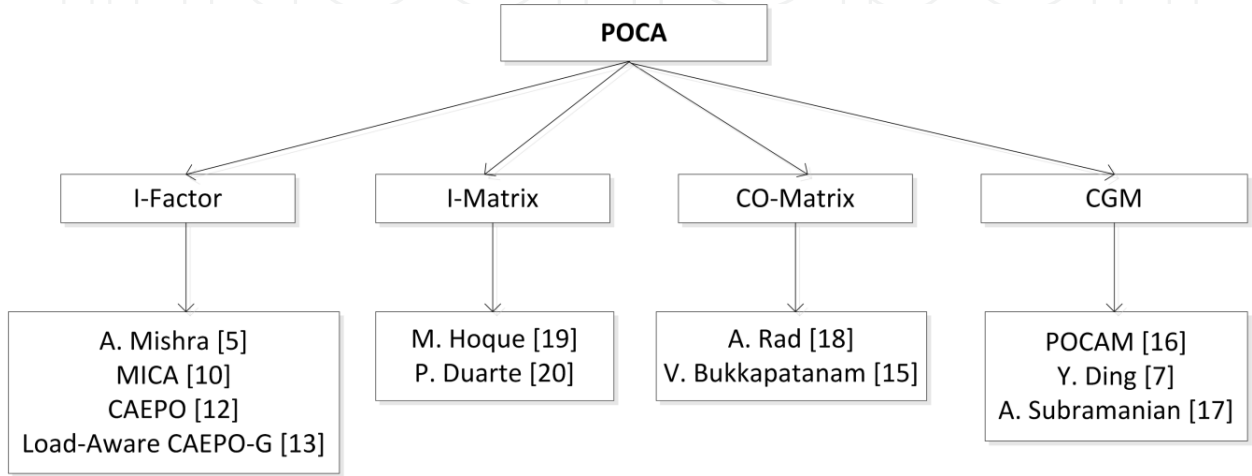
POCA

I-Factor

I-Matrix

CO-Matrix

CGM

A. Mishra [5]
MICA [10]
CAEPO [12]
Load-Aware CAEPO-G [13]

M. Hoque [19]
P. Duarte [20]

A. Rad [18]
V. Bukkapatanam [15]

POCAM [16]
Y. Ding [7]
A. Subramanian [17]